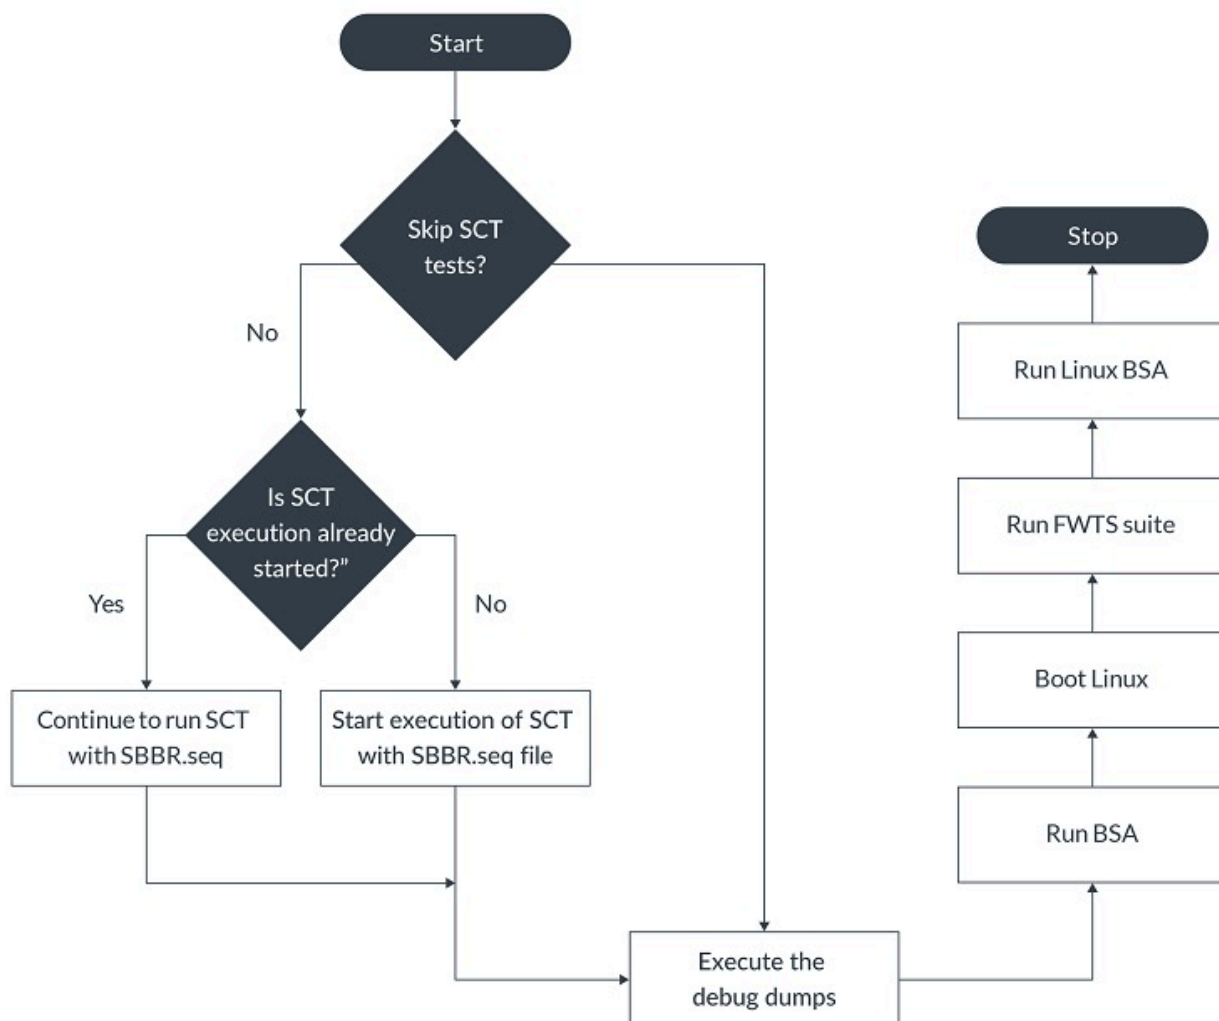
Start

Skip SCT tests?

No

Is SCT execution already started?"

Yes

No

Continue to run SCT with SBBR.seq

Start execution of SCT with SBBR.seq file

Execute the debug dumps

Run BSA

Boot Linux

Run FWTS suite

Run Linux BSA

Stop